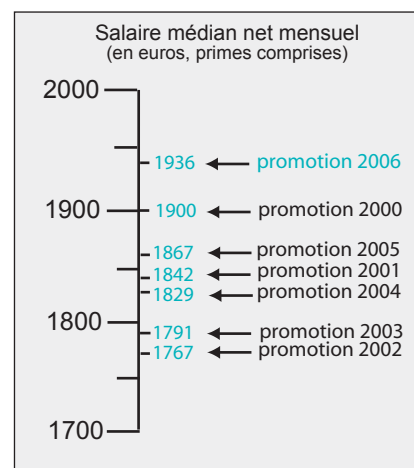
Salaire médian net mensuel
(en euros, primes comprises)

2000
1936 promotion 2006
1900 1900 promotion 2000
1867 promotion 2005
1842 promotion 2001
1829 promotion 2004
1800
1791 promotion 2003
1767 promotion 2002
1700